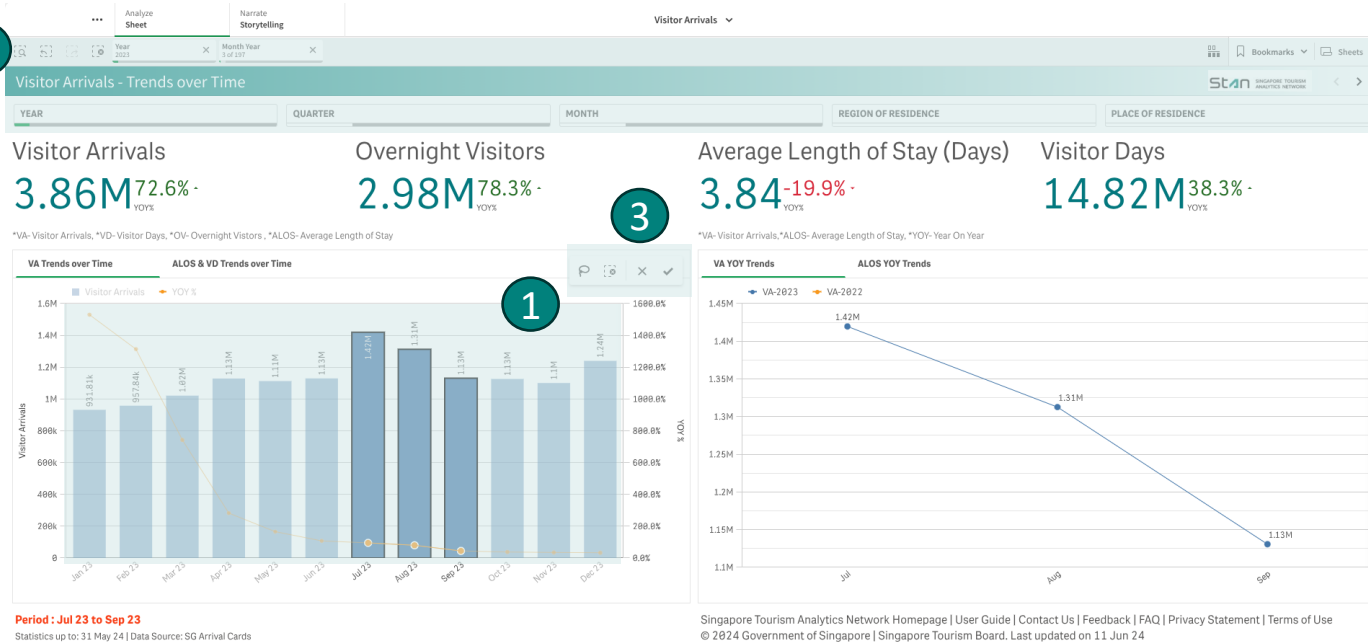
... Analyze Sheet | Narrate Storytelling | Visitor Arrivals

Year 2023 | Month Year 3 of 197 | Bookmarks | Sheets

Visitor Arrivals - Trends over Time

STAN SINGAPORE TOURISM ANALYTICS NETWORK

YEAR | QUARTER | MONTH | REGION OF RESIDENCE | PLACE OF RESIDENCE

Visitor Arrivals
3.86M 72.6% YOY%

Overnight Visitors
2.98M 78.3% YOY%

Average Length of Stay (Days)
3.84 -19.9% YOY%

Visitor Days
14.82M 38.3% YOY%

*VA- Visitor Arrivals, *VD- Visitor Days, *OV- Overnight Vistors , *ALOS- Average Length of Stay

*VA- Visitor Arrivals,*ALOS- Average Length of Stay, *YOY- Year On Year

3

1

VA Trends over Time | ALOS & VD Trends over Time

Visitor Arrivals YOY %

1.6M 1.4M 1.2M 1M 800k 600k 400k 200k 0

Visitor Arrivals

1600.0% 1400.0% 1200.0% 1000.0% 800.0% 600.0% 400.0% 200.0% 0.0%

YOY %

931.81k 957.84k 1.02M 1.13M 1.11M 1.13M 1.42M 1.31M 1.13M 1.13M 1.1M 1.24M

Jan 23 Feb 23 Mar 23 Apr 23 May 23 Jun 23 Jul 23 Aug 23 Sep 23 Oct 23 Nov 23 Dec 23

VA YOY Trends | ALOS YOY Trends

VA-2023 VA-2022

1.45M 1.4M 1.35M 1.3M 1.25M 1.2M 1.15M 1.1M

1.42M 1.31M 1.13M

Jul Aug Sep

Period : Jul 23 to Sep 23
Statistics up to: 31 May 24 | Data Source: SG Arrival Cards

Singapore Tourism Analytics Network Homepage | User Guide | Contact Us | Feedback | FAQ | Privacy Statement | Terms of Use
© 2024 Government of Singapore | Singapore Tourism Board. Last updated on 11 Jun 24